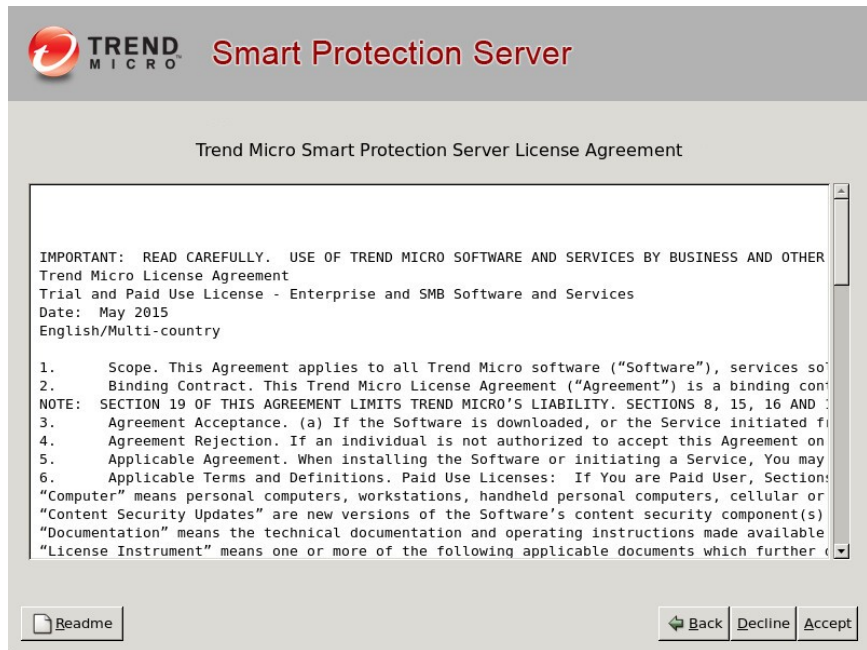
TREND MICRO Smart Protection Server

Trend Micro Smart Protection Server License Agreement

IMPORTANT: READ CAREFULLY. USE OF TREND MICRO SOFTWARE AND SERVICES BY BUSINESS AND OTHER
Trend Micro License Agreement
Trial and Paid Use License - Enterprise and SMB Software and Services
Date: May 2015
English/Multi-country

1. Scope. This Agreement applies to all Trend Micro software ("Software"), services so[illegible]
2. Binding Contract. This Trend Micro License Agreement ("Agreement") is a binding con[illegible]
NOTE: SECTION 19 OF THIS AGREEMENT LIMITS TREND MICRO'S LIABILITY. SECTIONS 8, 15, 16 AND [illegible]
3. Agreement Acceptance. (a) If the Software is downloaded, or the Service initiated f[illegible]
4. Agreement Rejection. If an individual is not authorized to accept this Agreement on
5. Applicable Agreement. When installing the Software or initiating a Service, You may
6. Applicable Terms and Definitions. Paid Use Licenses: If You are Paid User, Section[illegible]
"Computer" means personal computers, workstations, handheld personal computers, cellular or
"Content Security Updates" are new versions of the Software's content security component(s)
"Documentation" means the technical documentation and operating instructions made available
"License Instrument" means one or more of the following applicable documents which further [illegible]

Readme

Back Decline Accept